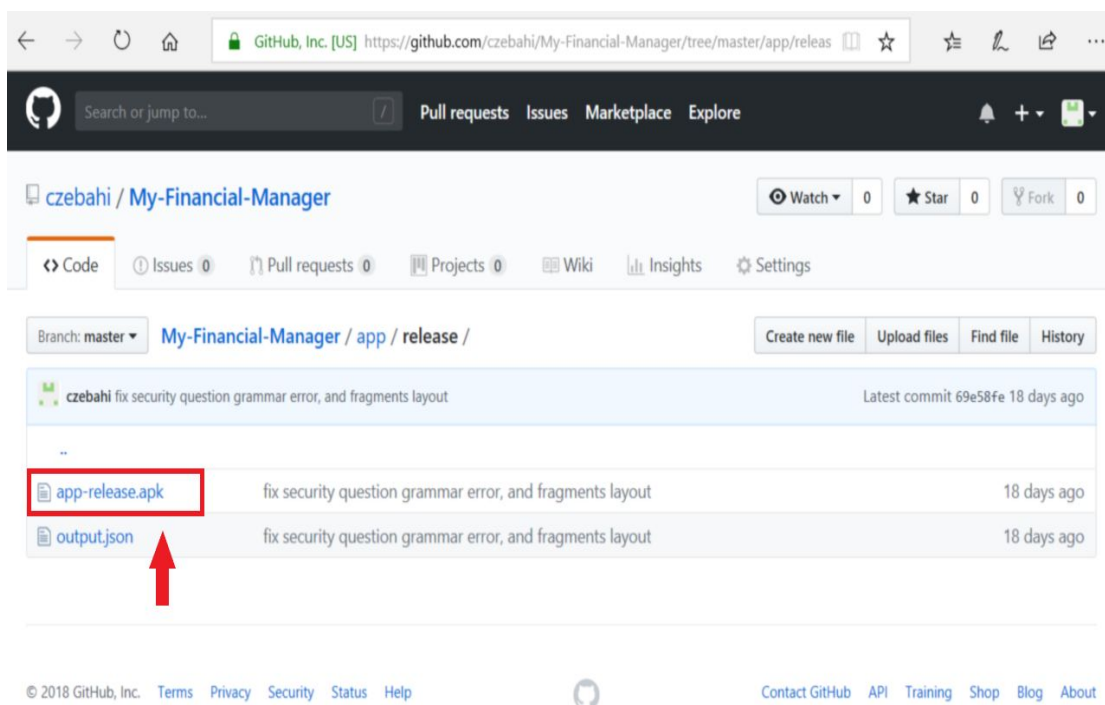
GitHub, Inc. [US] https://github.com/czebahi/My-Financial-Manager/tree/master/app/releas

Search or jump to... / Pull requests Issues Marketplace Explore

czebahi / My-Financial-Manager

Watch 0 Star 0 Fork 0

<> Code Issues 0 Pull requests 0 Projects 0 Wiki Insights Settings

Branch: master My-Financial-Manager / app / release /

Create new file Upload files Find file History

czebahi fix security question grammar error, and fragments layout Latest commit 69e58fe 18 days ago

..

| | | |
|---|---|---|
| app-release.apk | fix security question grammar error, and fragments layout | 18 days ago |
| output.json | fix security question grammar error, and fragments layout | 18 days ago |

© 2018 GitHub, Inc. Terms Privacy Security Status Help

Contact GitHub API Training Shop Blog About